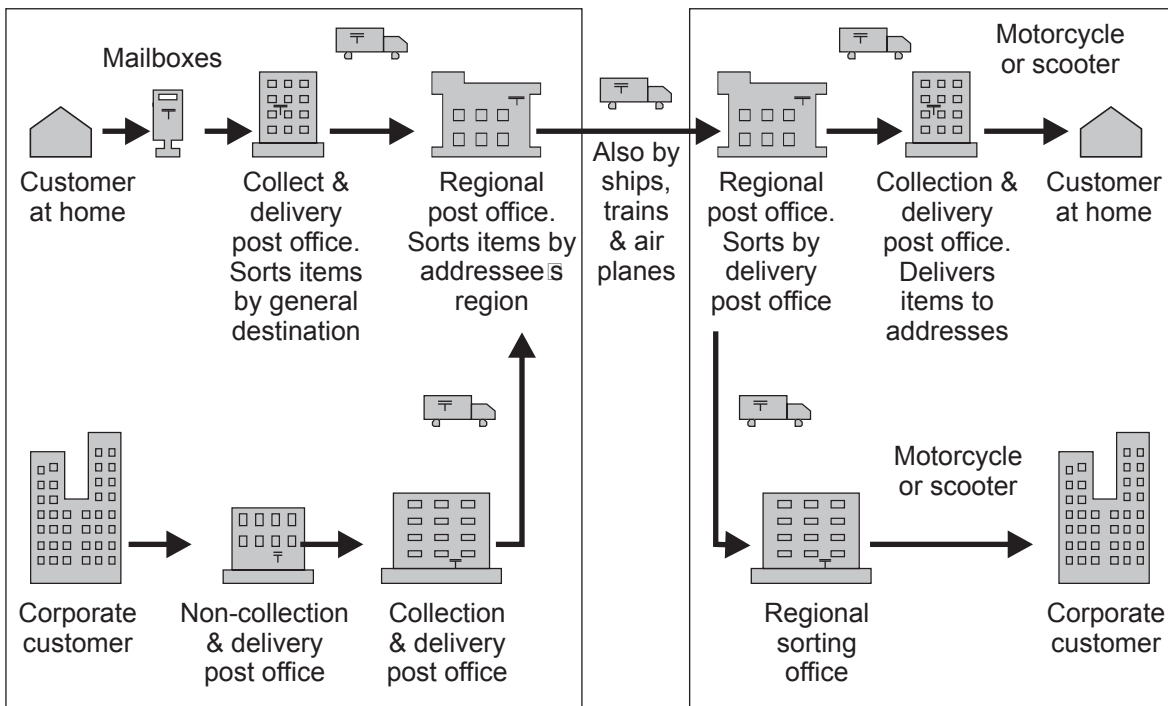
Mailboxes

Customer at home

Collect & delivery post office. Sorts items by general destination

Regional post office. Sorts items by addressee□s region

Also by ships, trains & air planes

Regional post office. Sorts by delivery post office

Collection & delivery post office. Delivers items to addresses

Motorcycle or scooter

Customer at home

Corporate customer

Non-collection & delivery post office

Collection & delivery post office

Regional sorting office

Motorcycle or scooter

Corporate customer